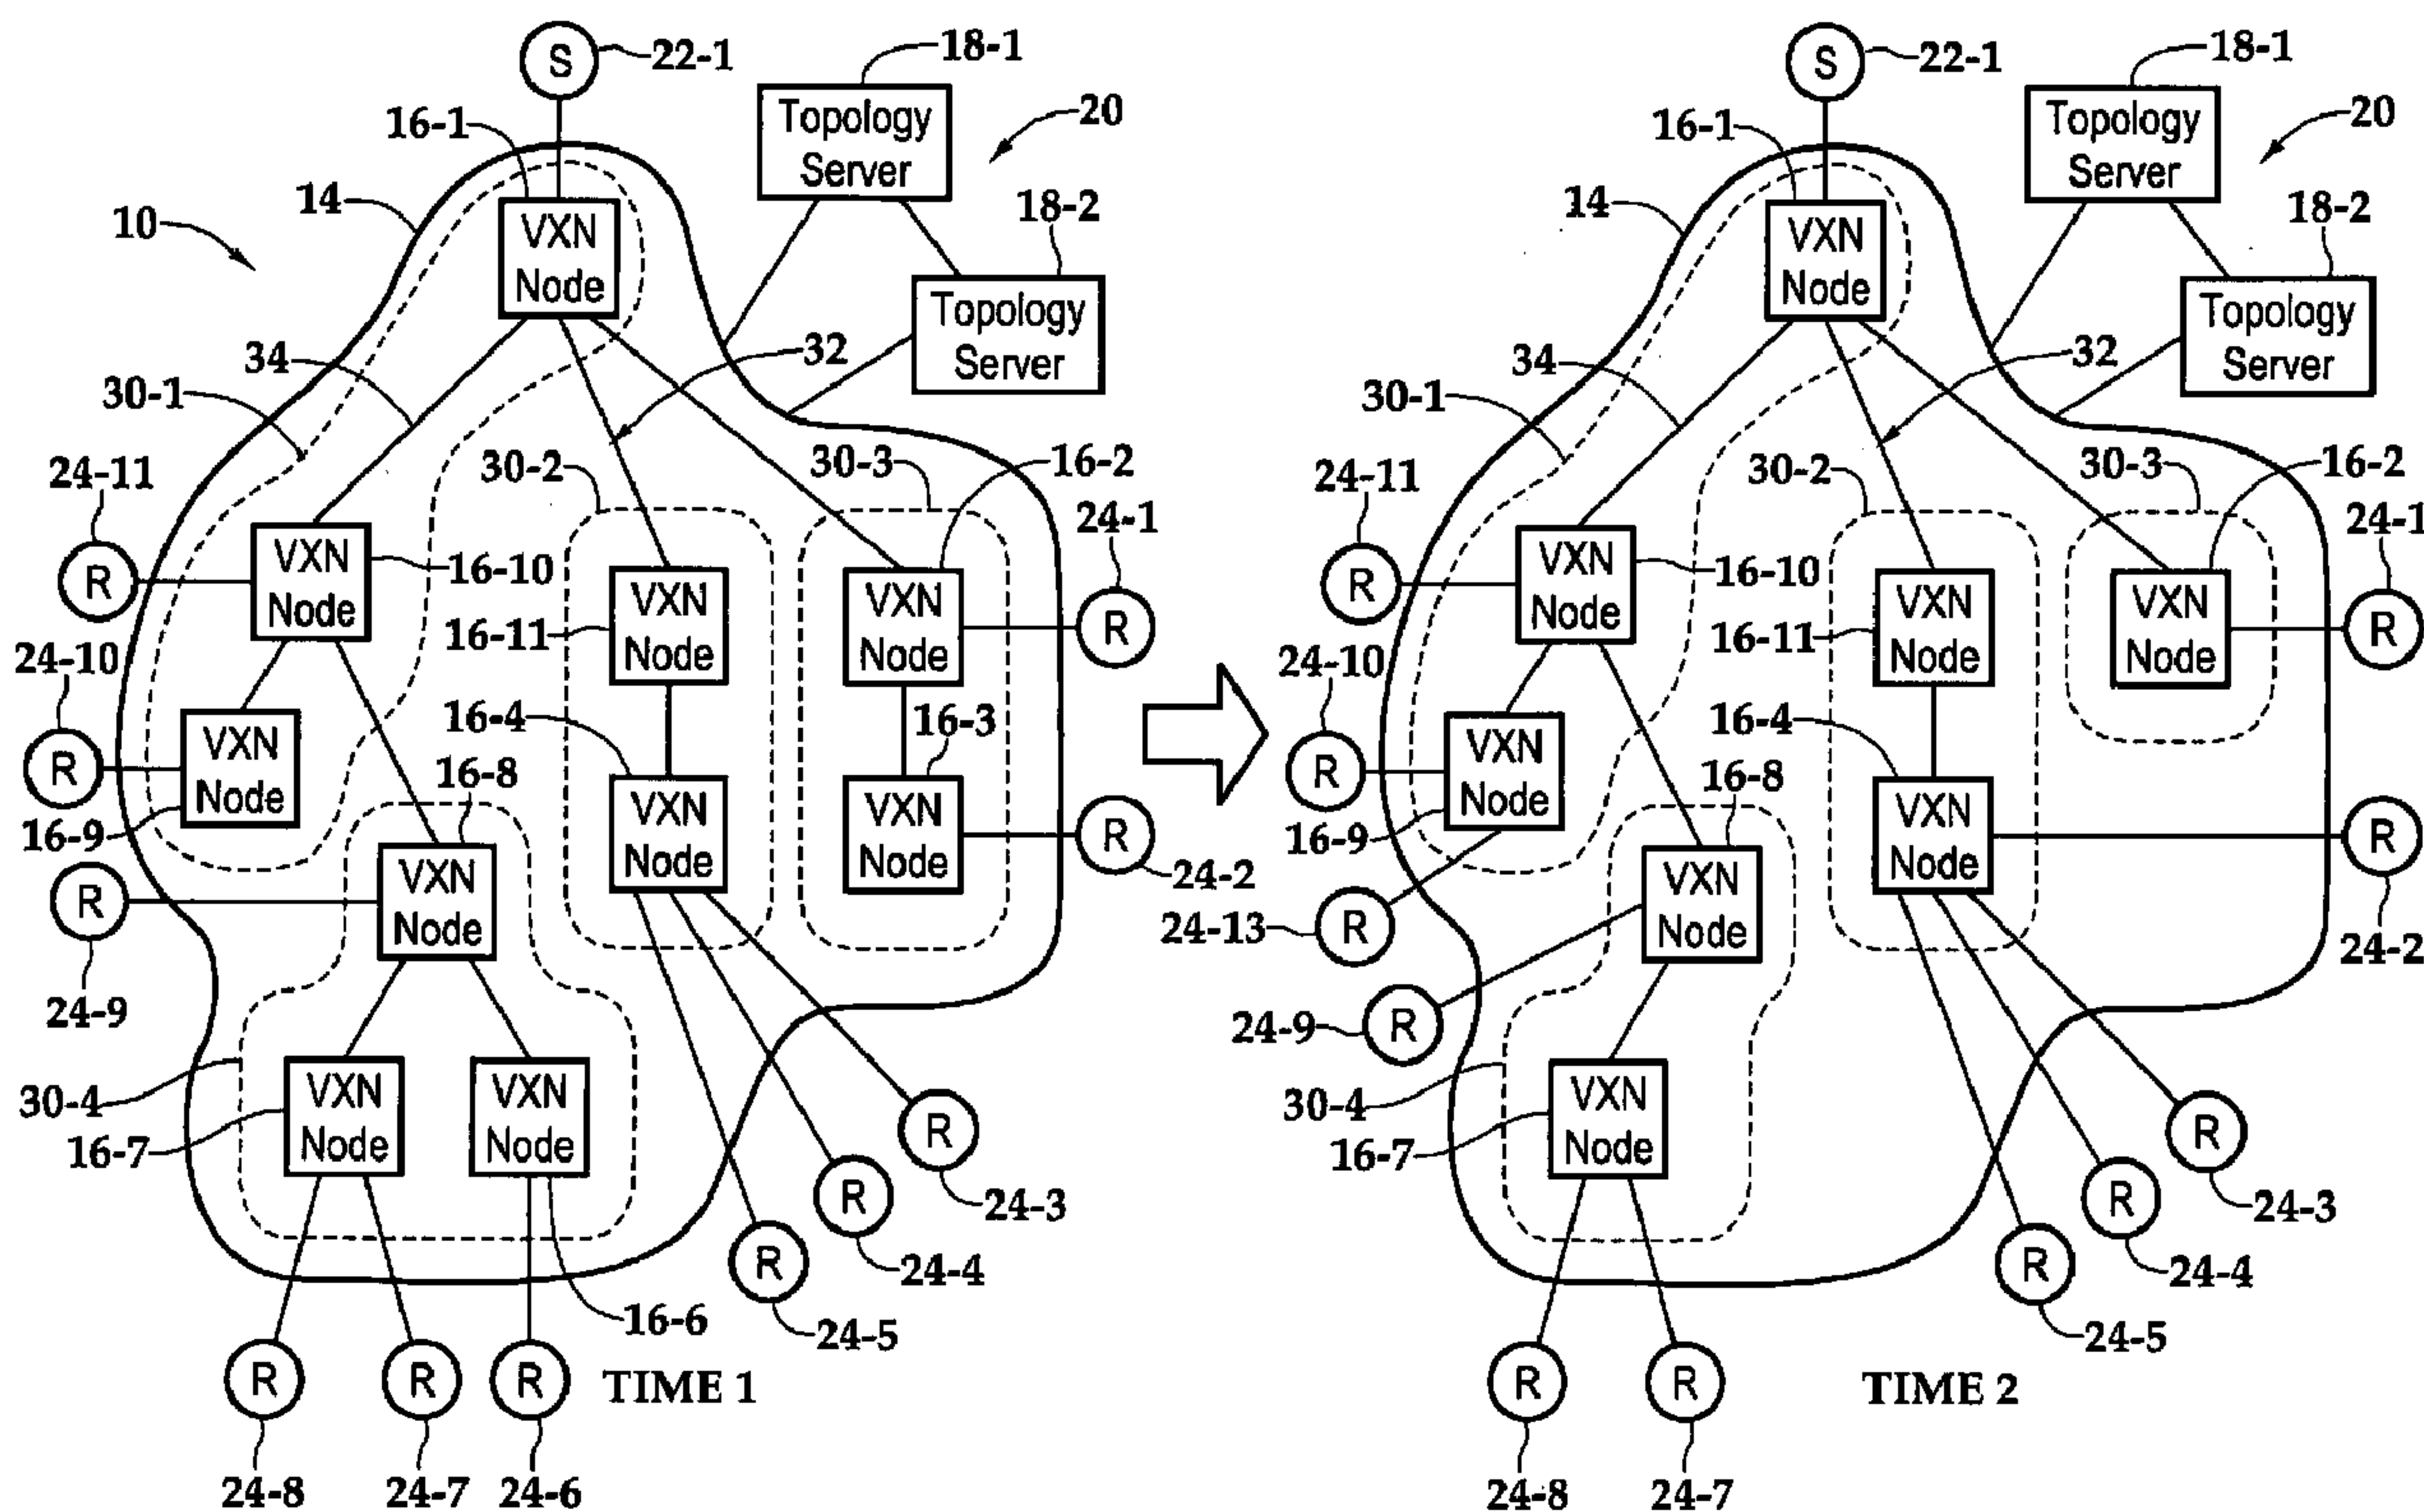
S 22-1
18-1
Topology Server
20
16-1
14
VXN Node
18-2
10
Topology Server
34
32
30-1
30-2
30-3
16-2
24-11
24-1
R
VXN Node
16-10
VXN Node
VXN Node
R
16-11
24-10
16-4
16-3
VXN Node
R
16-8
VXN Node
VXN Node
R
16-9
24-2
R
VXN Node
24-9
30-4
VXN Node
VXN Node
R
16-7
R
24-3
R
R
24-4
16-6
24-5
R
R
R
TIME 1
24-8
24-7
24-6

S 22-1
18-1
Topology Server
20
16-1
14
VXN Node
18-2
Topology Server
34
32
30-1
30-2
30-3
16-2
24-11
24-1
R
VXN Node
16-10
VXN Node
VXN Node
R
16-11
24-10
16-4
R
VXN Node
16-8
VXN Node
R
16-9
VXN Node
24-13
R
24-2
24-9
R
30-4
VXN Node
16-7
R
24-3
R
24-4
R
24-5
R
R
TIME 2
24-8
24-7